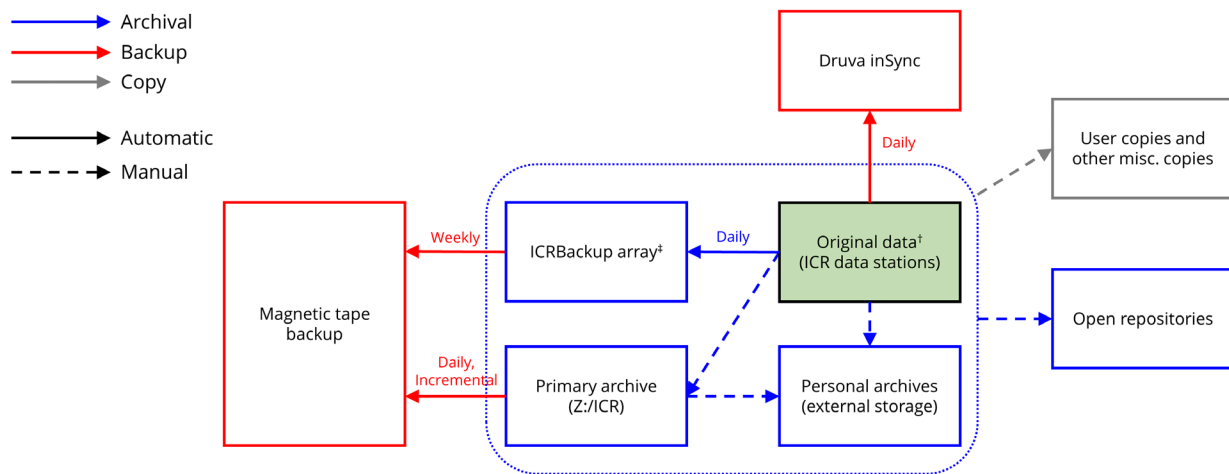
Archival
Backup
Copy

Automatic
Manual

Druva inSync

Daily

User copies and other misc. copies

Magnetic tape backup

Weekly

ICRBackup array‡

Daily

Original data†
(ICR data stations)

Open repositories

Daily, Incremental

Primary archive
(Z:/ICR)

Personal archives
(external storage)